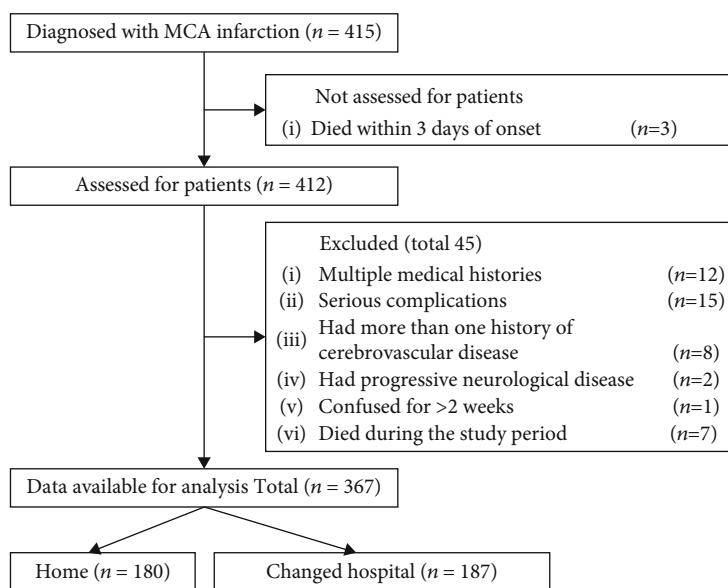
Diagnosed with MCA infarction ($n = 415$)

Not assessed for patients
(i) Died within 3 days of onset ($n$=3)

Assessed for patients ($n = 412$)

Excluded (total 45)
(i) Multiple medical histories ($n$=12)
(ii) Serious complications ($n$=15)
(iii) Had more than one history of cerebrovascular disease ($n$=8)
(iv) Had progressive neurological disease ($n$=2)
(v) Confused for >2 weeks ($n$=1)
(vi) Died during the study period ($n$=7)

Data available for analysis Total ($n = 367$)

Home ($n = 180$)

Changed hospital ($n = 187$)